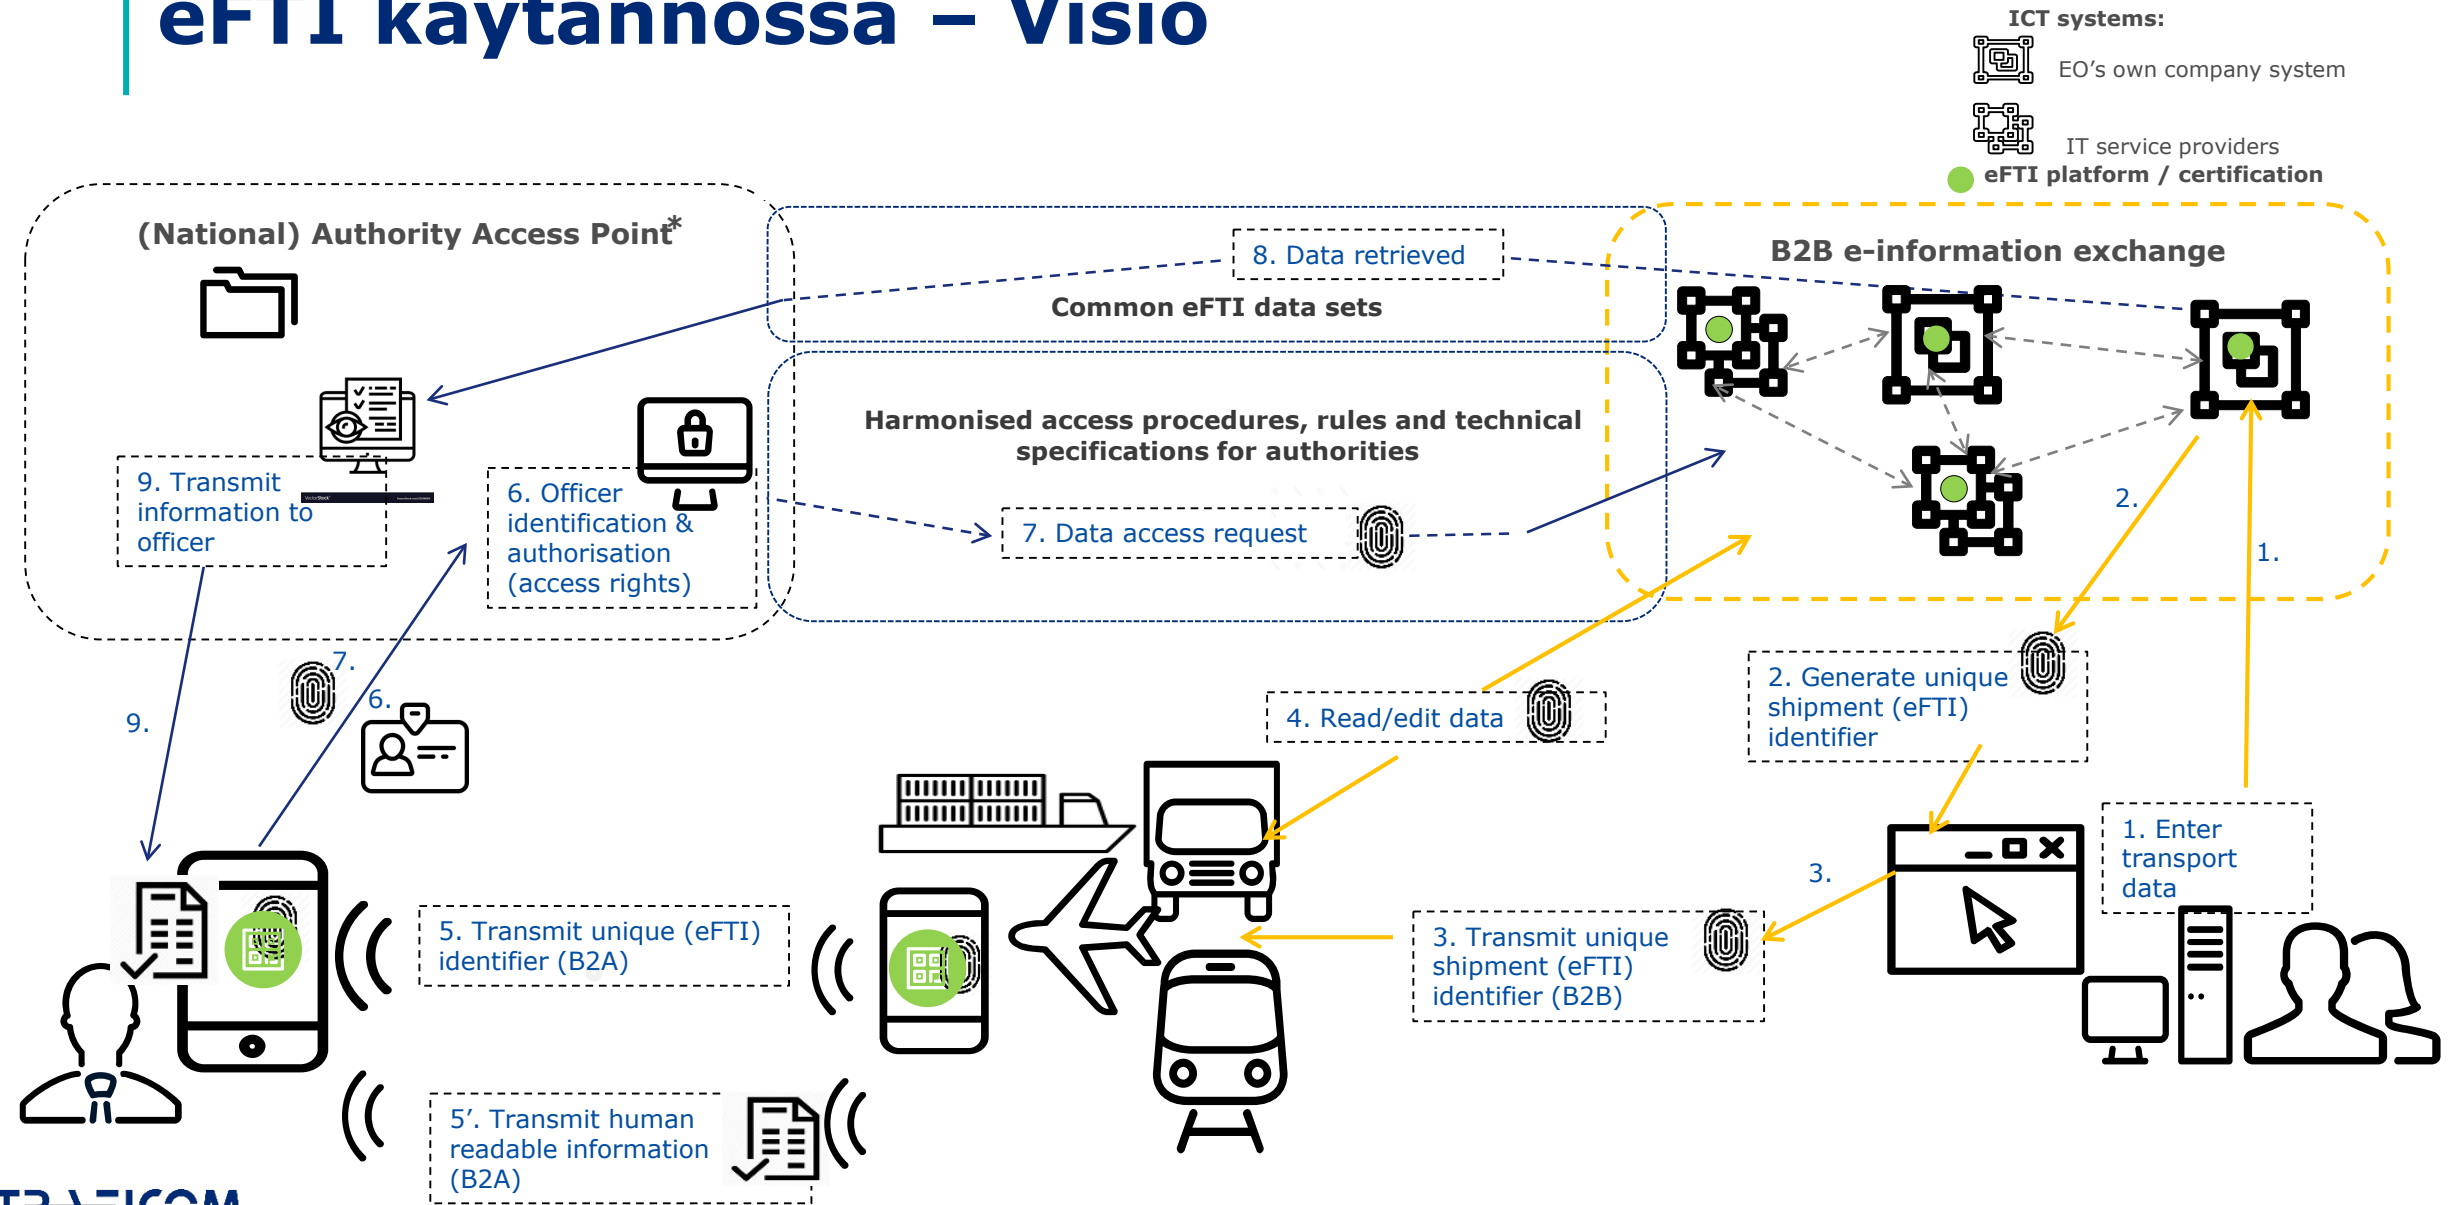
eFTI käytännössä – Visio

ICT systems:
EO's own company system
IT service providers
eFTI platform / certification

(National) Authority Access Point*

8. Data retrieved
Common eFTI data sets

B2B e-information exchange

Harmonised access procedures, rules and technical specifications for authorities

9. Transmit information to officer

6. Officer identification & authorisation (access rights)

7. Data access request

2.

1.

7.

6.

9.

4. Read/edit data

2. Generate unique shipment (eFTI) identifier

1. Enter transport data

3.

5. Transmit unique (eFTI) identifier (B2A)

3. Transmit unique shipment (eFTI) identifier (B2B)

5'. Transmit human readable information (B2A)

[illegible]